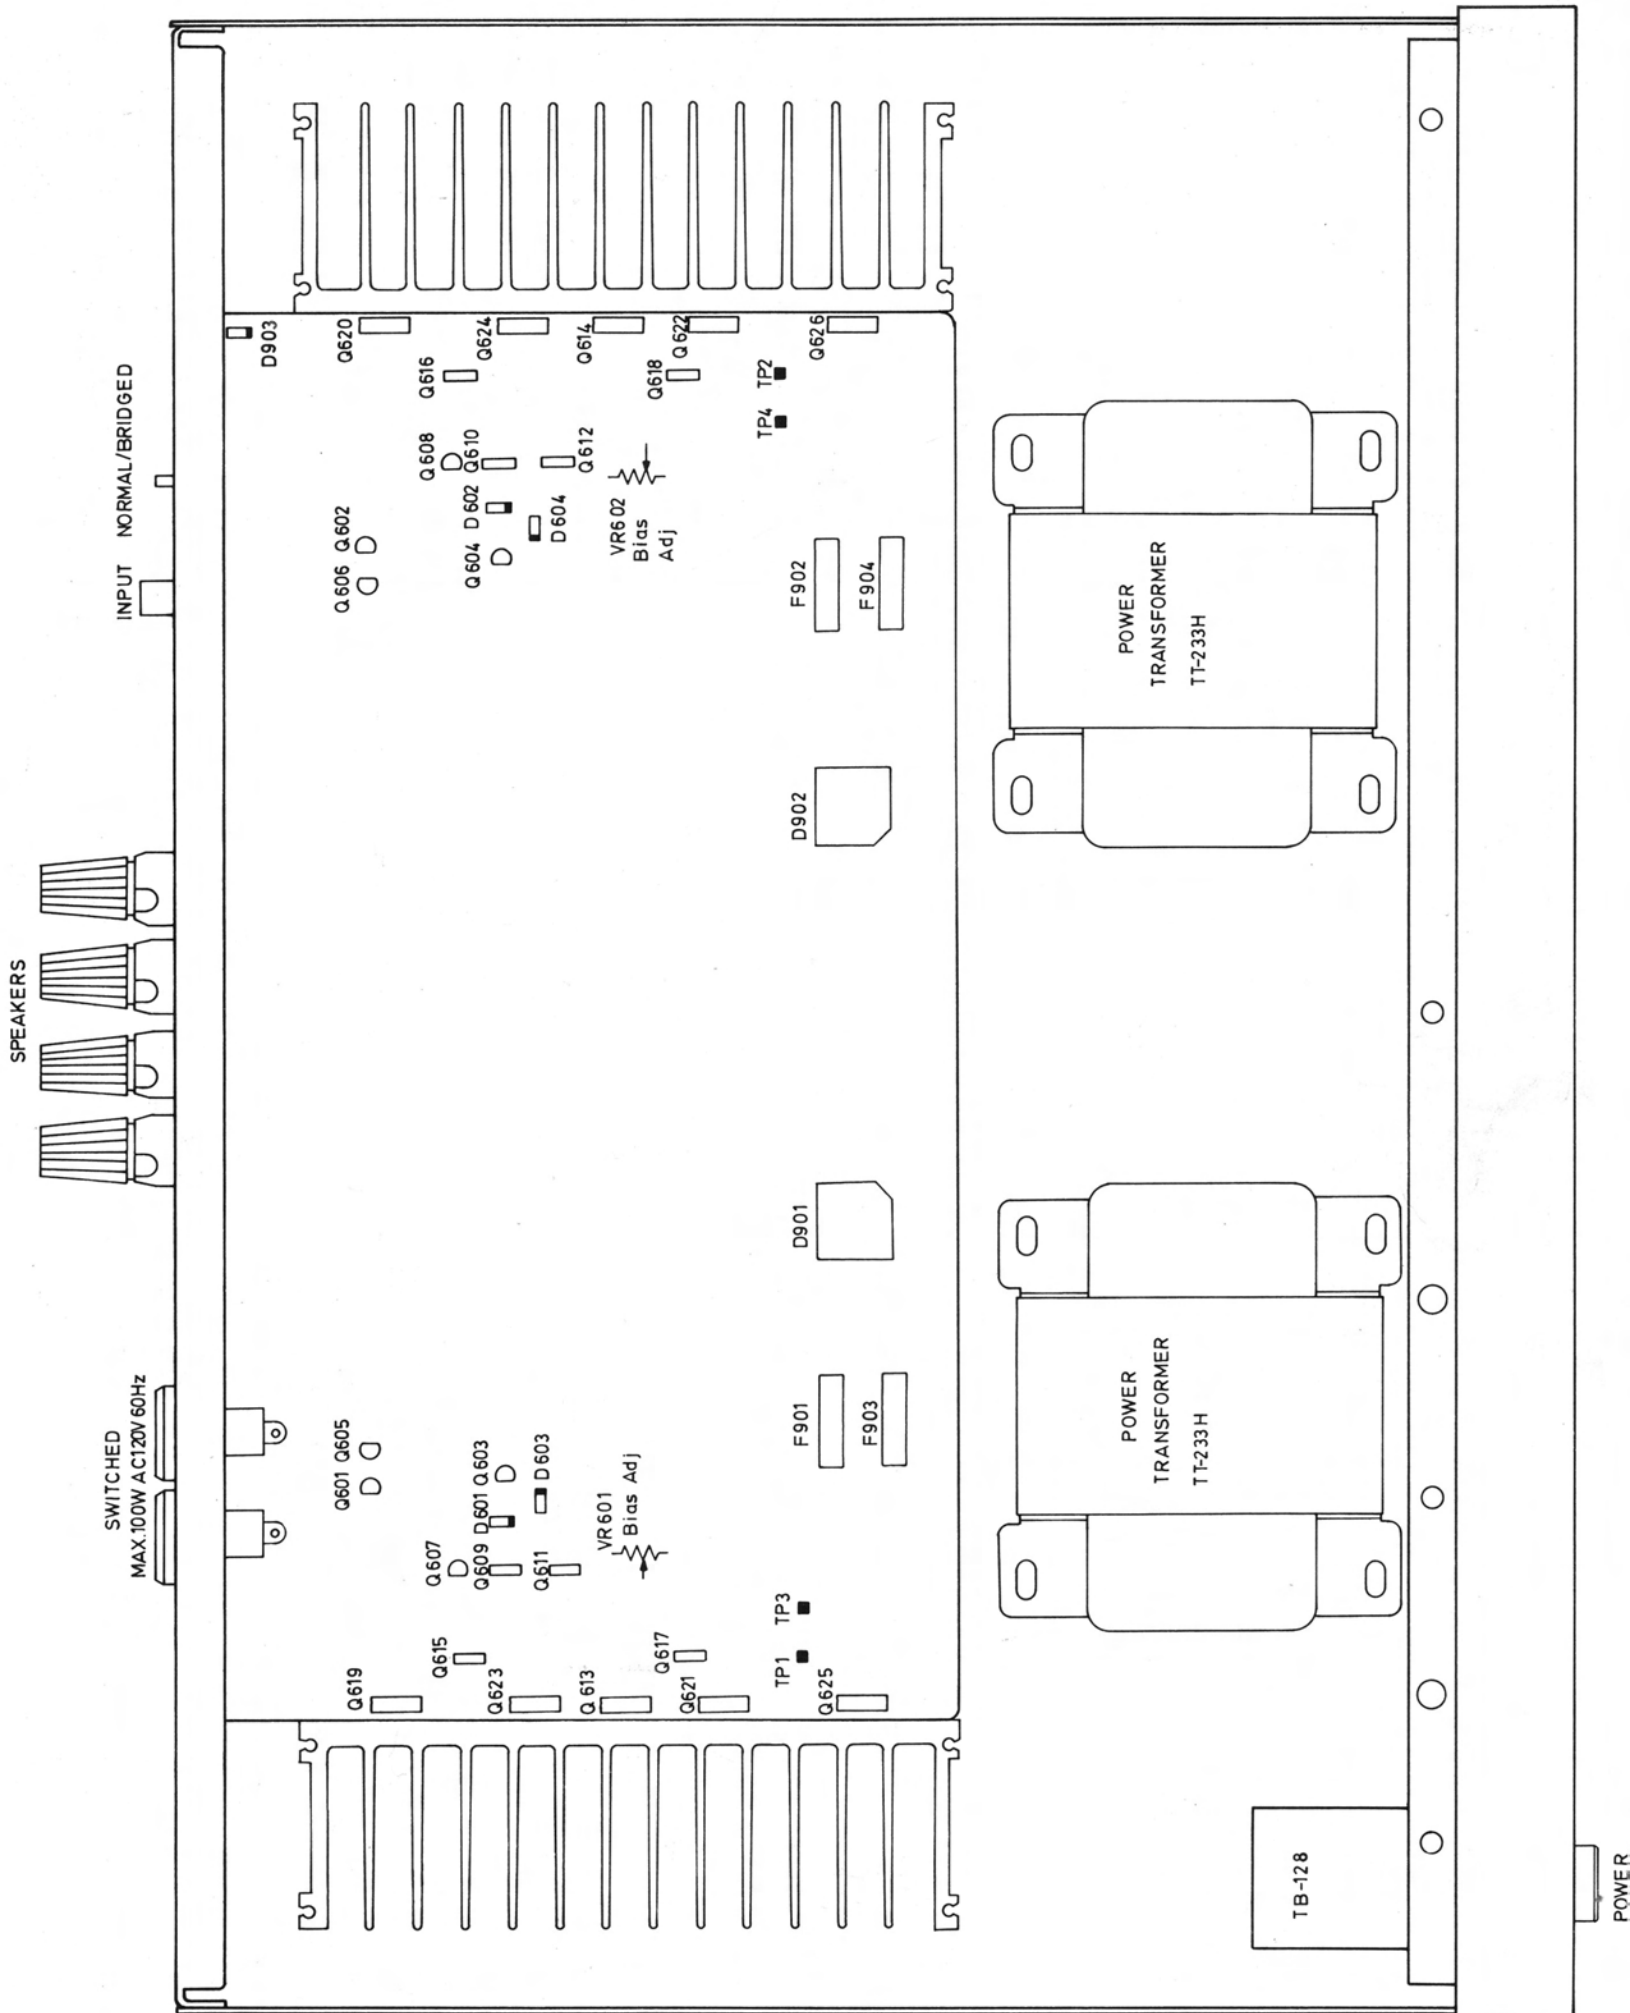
INPUT NORMAL/BRIDGED

SPEAKERS

SWITCHED
MAX.100W AC120V 60Hz

D903
Q620
Q616
Q624
Q614
Q618
Q622
Q626
TP2
TP4
Q606 Q602
Q604
D602
Q608
Q610
D604
Q612
VR602
Bias
Adj
F902
F904
D902
D901
POWER
TRANSFORMER
TT-233H
POWER
TRANSFORMER
TT-233H
F901
F903
Q601 Q605
Q603
D603
D601
VR601
Bias Adj
Q607
Q609
Q611
TP3
TP1
Q617
Q615
Q619
Q623
Q613
Q621
Q625
TB-128
POWER